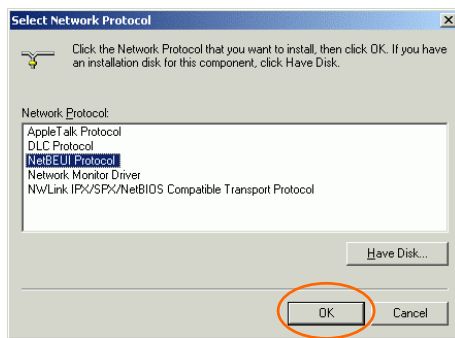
Select Network Protocol

Click the Network Protocol that you want to install, then click OK. If you have an installation disk for this component, click Have Disk.

Network Protocol:

AppleTalk Protocol
DLC Protocol
NetBEUI Protocol
Network Monitor Driver
NWLink IPX/SPX/NetBIOS Compatible Transport Protocol

Have Disk...

OK

Cancel